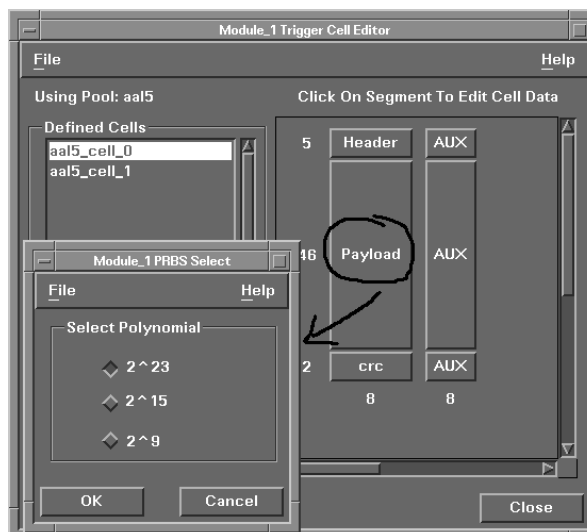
Module_1 Trigger Cell Editor

File

Help

Using Pool: aal5

Click On Segment To Edit Cell Data

Defined Cells

aal5_cell_0

aal5_cell_1

5

Header

AUX

46

Payload

AUX

2

crc

AUX

8

8

Module_1 PRBS Select

File

Help

Select Polynomial

2^23

2^15

2^9

OK

Cancel

Close